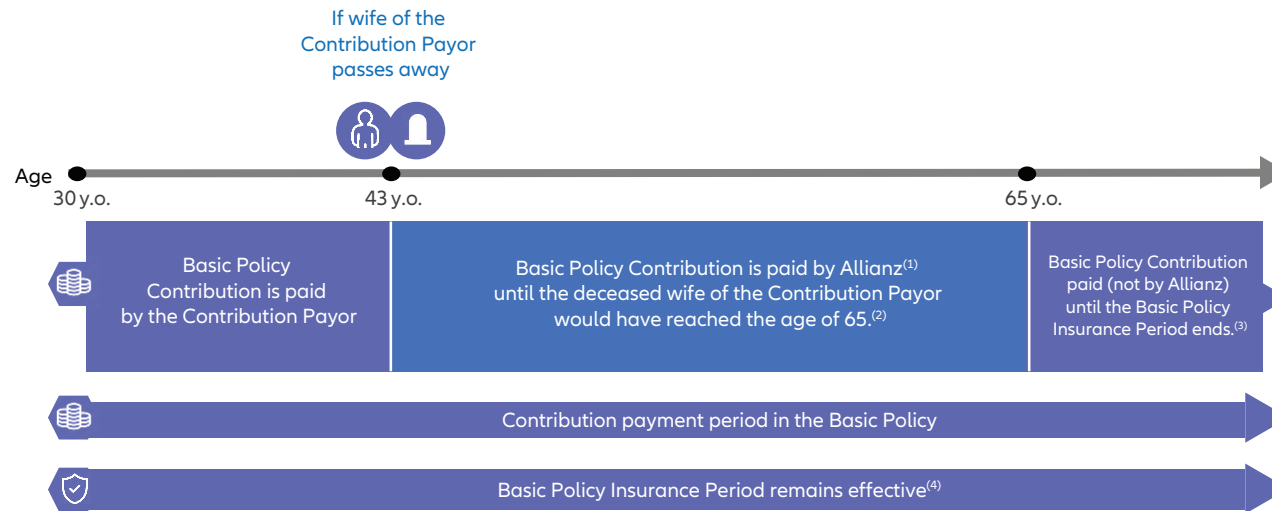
If wife of the Contribution Payor passes away

Age
30 y.o.
43 y.o.
65 y.o.

Basic Policy Contribution is paid by the Contribution Payor

Basic Policy Contribution is paid by Allianz$^{(1)}$ until the deceased wife of the Contribution Payor would have reached the age of 65.$^{(2)}$

Basic Policy Contribution paid (not by Allianz) until the Basic Policy Insurance Period ends.$^{(3)}$

Contribution payment period in the Basic Policy

Basic Policy Insurance Period remains effective$^{(4)}$